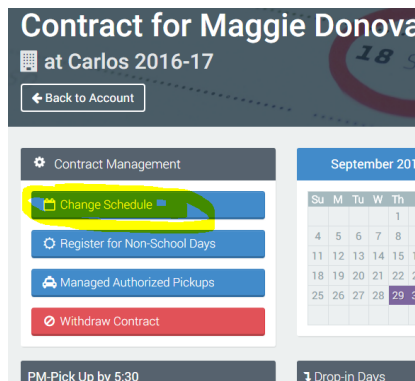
Contract for Maggie Donova

at Carlos 2016-17

18

Back to Account

Contract Management

Change Schedule

Register for Non-School Days

Managed Authorized Pickups

Withdraw Contract

September 201

| Su | M | Tu | W | Th |
|---|---|---|---|---|
| 4 | 5 | 6 | 7 | 8 |
| 11 | 12 | 13 | 14 | 15 |
| 18 | 19 | 20 | 21 | 22 |
| 25 | 26 | 27 | 28 | 29 |

PM-Pick Up by 5:30

Drop-in Days